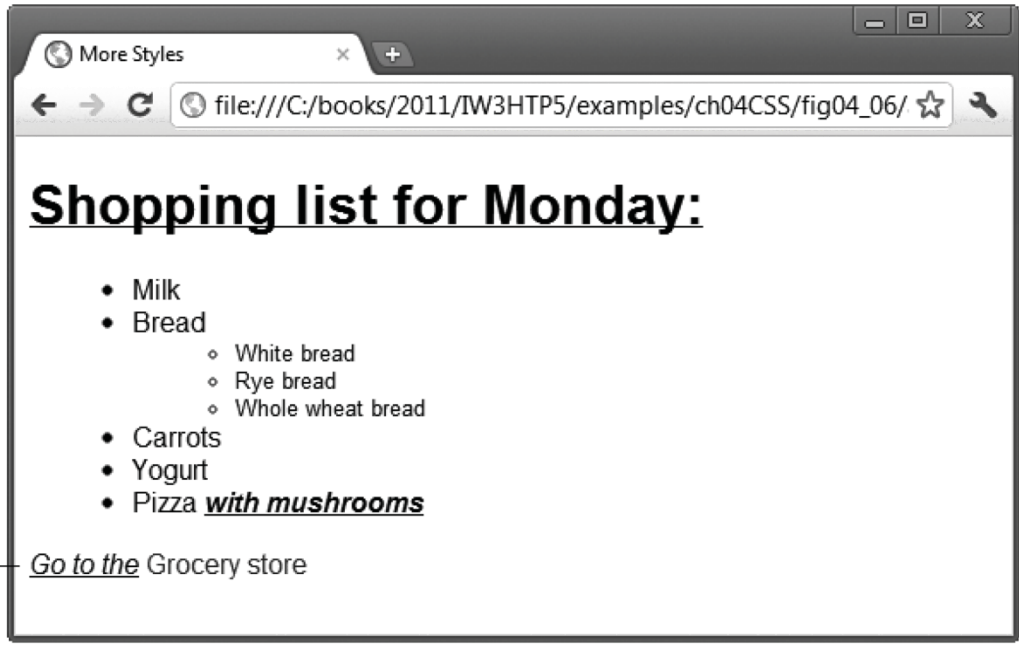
More Styles

file:///C:/books/2011/IW3HTP5/examples/ch04CSS/fig04_06/

Shopping list for Monday:

- Milk
- Bread
  - White bread
  - Rye bread
  - Whole wheat bread
- Carrots
- Yogurt
- Pizza *with mushrooms*

*Go to the* Grocery store